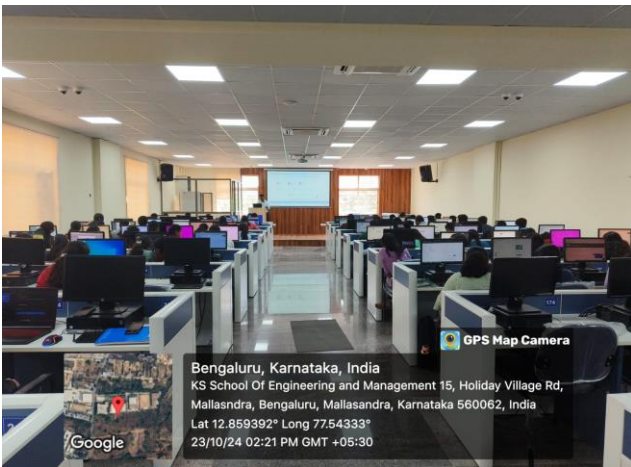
GPS Map Camera

Bengaluru, Karnataka, India
KS School Of Engineering and Management 15, Holiday Village Rd, Mallasndra, Bengaluru, Mallasandra, Karnataka 560062, India
Lat 12.859392° Long 77.54333°
23/10/24 02:21 PM GMT +05:30

Google

174